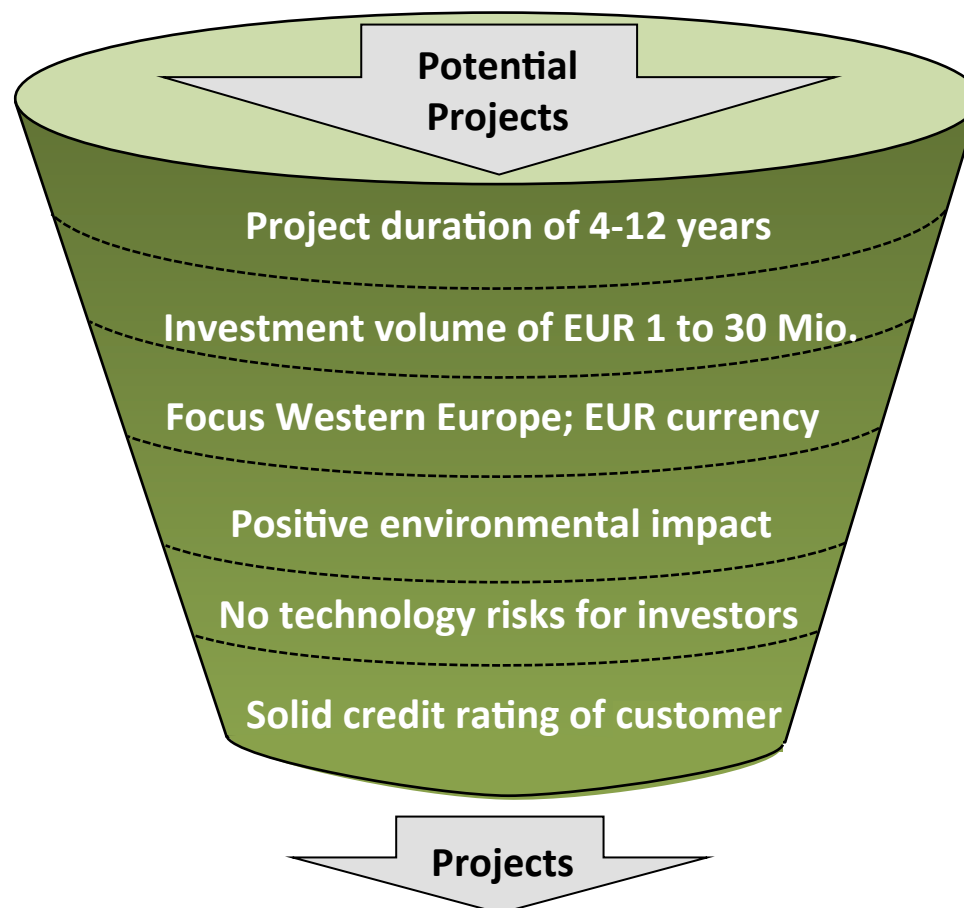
Potential Projects

Project duration of 4-12 years

Investment volume of EUR 1 to 30 Mio.

Focus Western Europe; EUR currency

Positive environmental impact

No technology risks for investors

Solid credit rating of customer

Projects